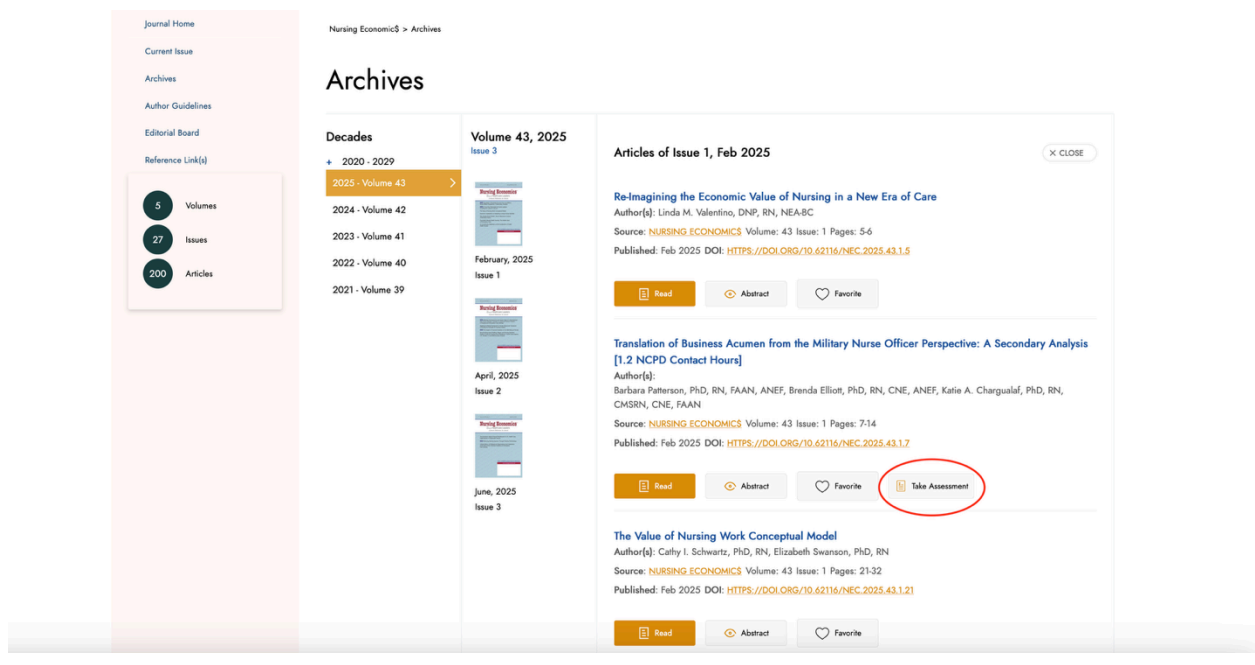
Journal Home
Current Issue
Archives
Author Guidelines
Editorial Board
Reference Link(s)

5 Volumes
27 Issues
200 Articles

Nursing Economic$ > Archives

Archives

Decades
+ 2020 - 2029
2025 - Volume 43
2024 - Volume 42
2023 - Volume 41
2022 - Volume 40
2021 - Volume 39

Volume 43, 2025
Issue 3

Nursing Economics
February, 2025
Issue 1

Nursing Economics
April, 2025
Issue 2

Nursing Economics
June, 2025
Issue 3

Articles of Issue 1, Feb 2025

× CLOSE

Re-Imagining the Economic Value of Nursing in a New Era of Care
Author(s): Linda M. Valentino, DNP, RN, NEA-BC
Source: NURSING ECONOMIC$ Volume: 43 Issue: 1 Pages: 5-6
Published: Feb 2025 DOI: HTTPS://DOI.ORG/10.62116/NEC.2025.43.1.5

Read
Abstract
Favorite

Translation of Business Acumen from the Military Nurse Officer Perspective: A Secondary Analysis [1.2 NCPD Contact Hours]
Author(s):
Barbara Patterson, PhD, RN, FAAN, ANEF, Brenda Elliott, PhD, RN, CNE, ANEF, Katie A. Chargualaf, PhD, RN, CMSRN, CNE, FAAN
Source: NURSING ECONOMIC$ Volume: 43 Issue: 1 Pages: 7-14
Published: Feb 2025 DOI: HTTPS://DOI.ORG/10.62116/NEC.2025.43.1.7

Read
Abstract
Favorite
Take Assessment

The Value of Nursing Work Conceptual Model
Author(s): Cathy I. Schwartz, PhD, RN, Elizabeth Swanson, PhD, RN
Source: NURSING ECONOMIC$ Volume: 43 Issue: 1 Pages: 21-32
Published: Feb 2025 DOI: HTTPS://DOI.ORG/10.62116/NEC.2025.43.1.21

Read
Abstract
Favorite